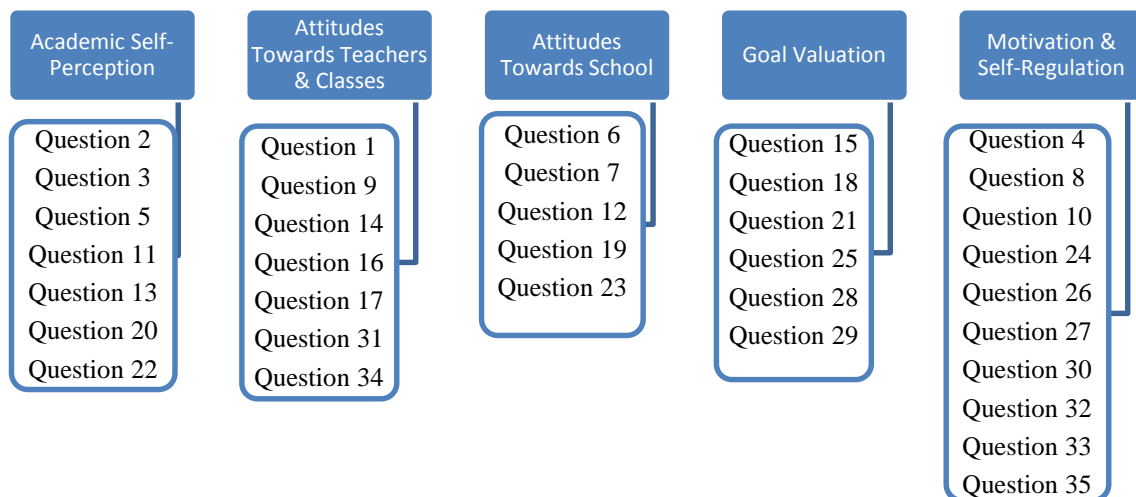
Academic Self-Perception

Question 2
Question 3
Question 5
Question 11
Question 13
Question 20
Question 22

Attitudes Towards Teachers & Classes

Question 1
Question 9
Question 14
Question 16
Question 17
Question 31
Question 34

Attitudes Towards School

Question 6
Question 7
Question 12
Question 19
Question 23

Goal Valuation

Question 15
Question 18
Question 21
Question 25
Question 28
Question 29

Motivation & Self-Regulation

Question 4
Question 8
Question 10
Question 24
Question 26
Question 27
Question 30
Question 32
Question 33
Question 35